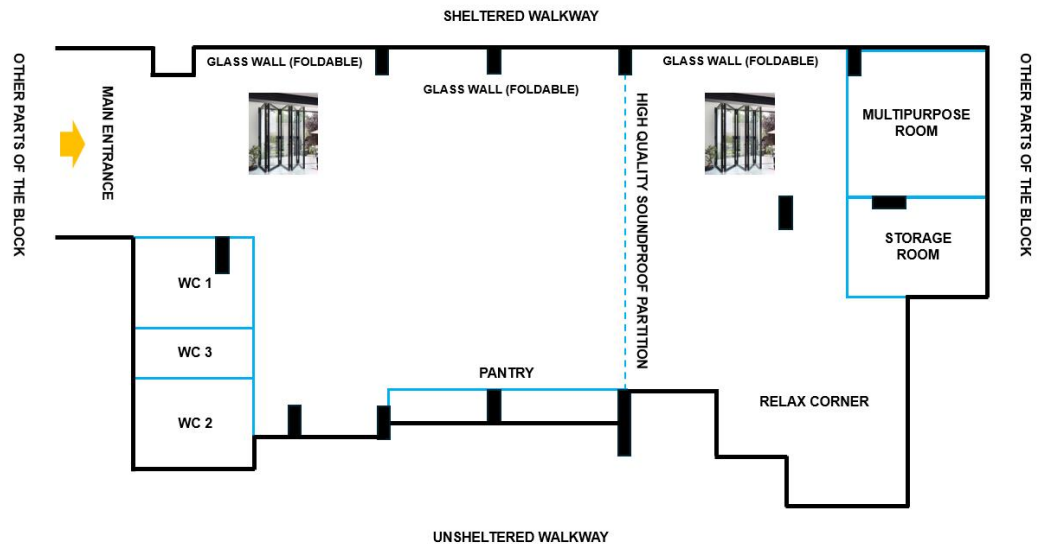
SHELTERED WALKWAY

OTHER PARTS OF THE BLOCK

MAIN ENTRANCE

GLASS WALL (FOLDABLE)

GLASS WALL (FOLDABLE)

HIGH QUALITY SOUNDPROOF PARTITION

GLASS WALL (FOLDABLE)

MULTIPURPOSE ROOM

STORAGE ROOM

OTHER PARTS OF THE BLOCK

WC 1

WC 3

WC 2

PANTRY

RELAX CORNER

UNSHELTERED WALKWAY